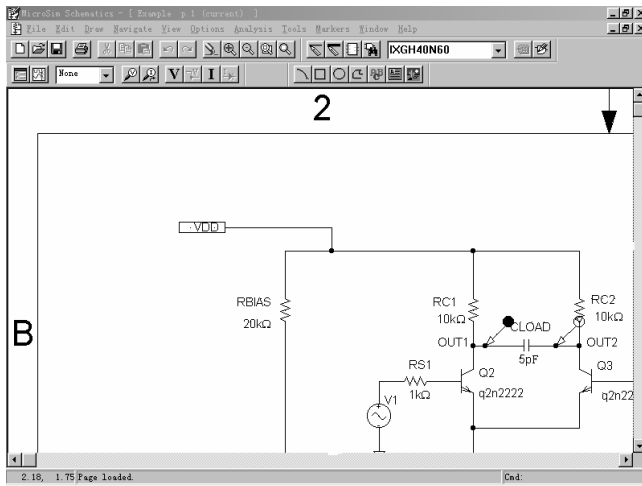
MicroSim Schematics - [ Example p 1 (current) ]
File Edit Draw Navigate View Options Analysis Tools Markers Window Help
IXGH40N60
None
V I

2

B

VDD

RBIAS
20kΩ

RC1
10kΩ

RC2
10kΩ

CLOAD

OUT1

OUT2

5pF

RS1
1kΩ

Q2
q2n2222

Q3
q2n22

V1

2.18, 1.75 Page loaded.
Cmd: